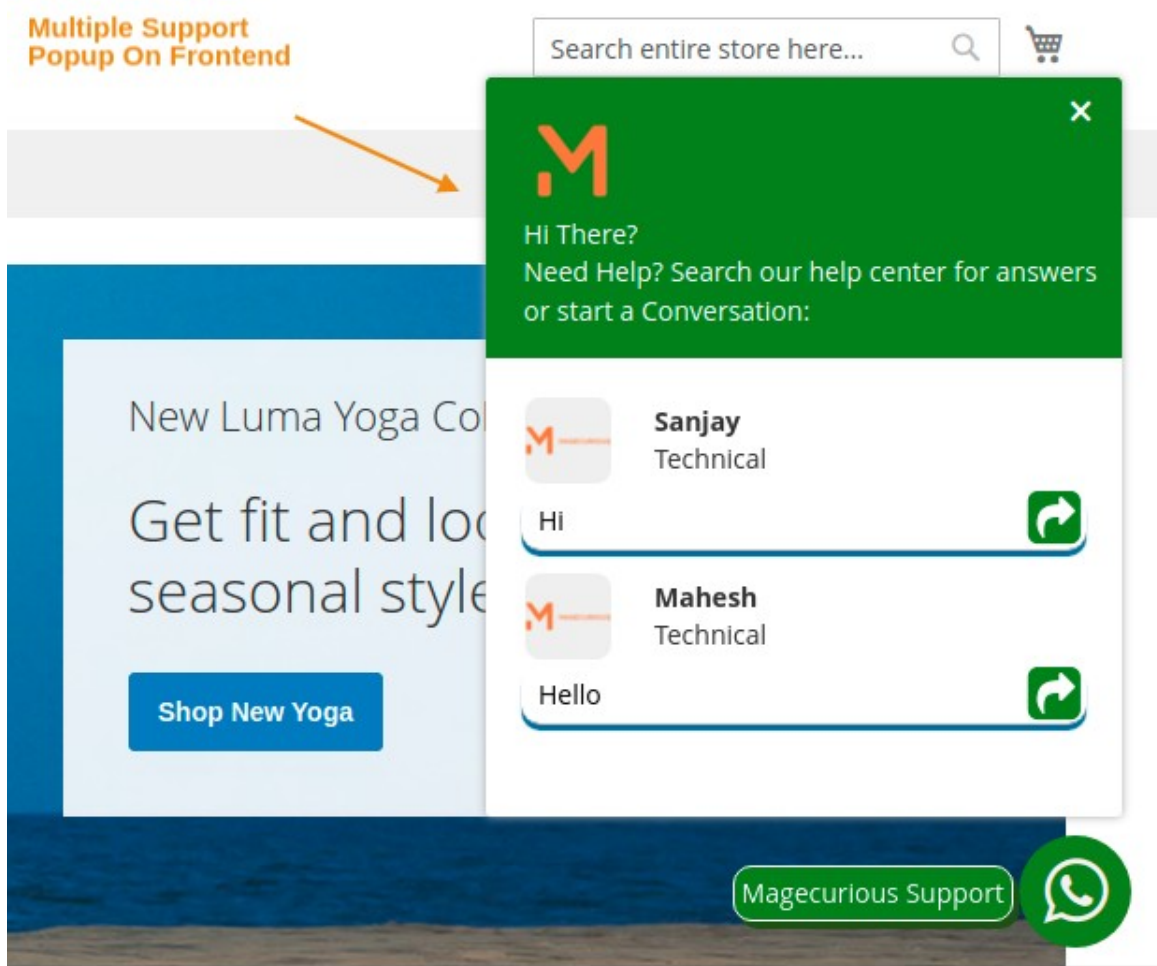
Multiple Support Popup On Frontend

Search entire store here...

×

Hi There?
Need Help? Search our help center for answers or start a Conversation:

New Luma Yoga Col

Get fit and loo seasonal style

Shop New Yoga

Sanjay
Technical

Hi

Mahesh
Technical

Hello

Magecurious Support